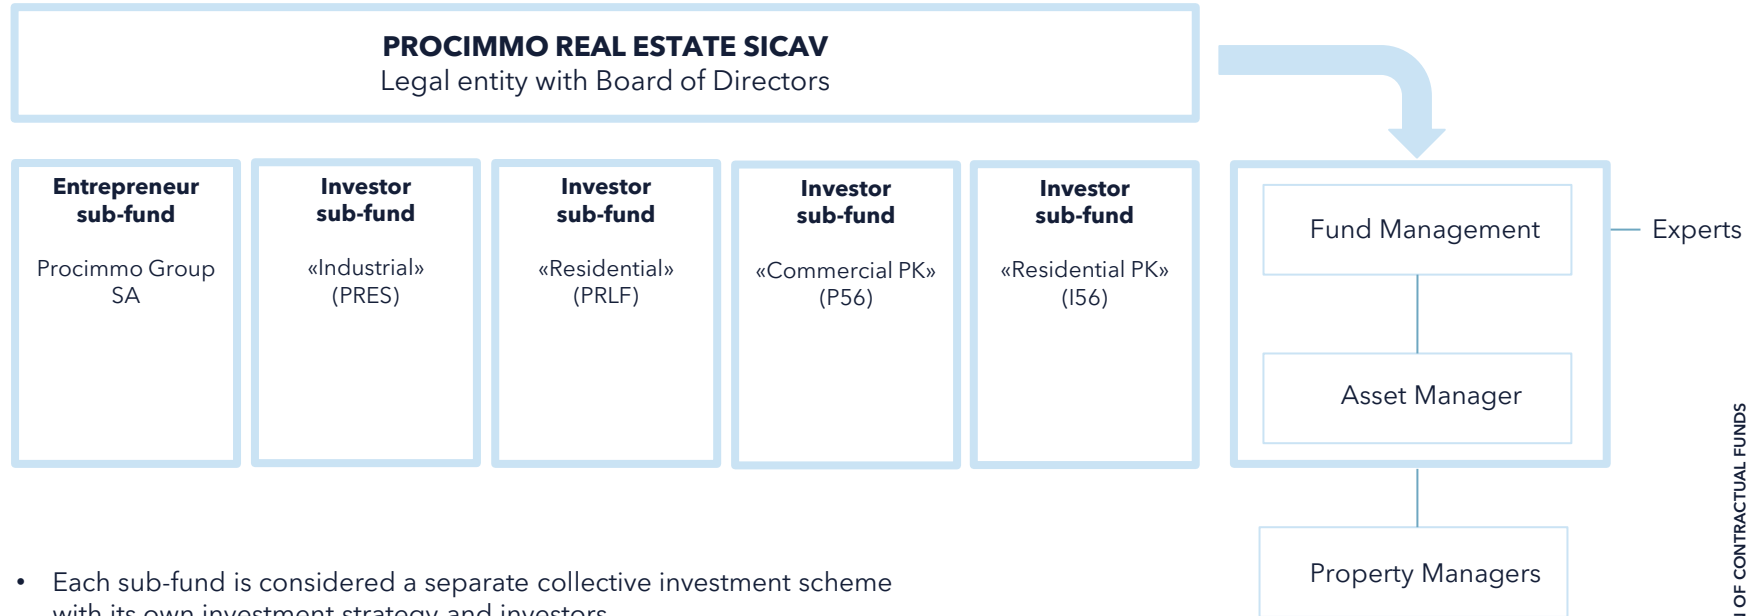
PROCIMMO REAL ESTATE SICAV
Legal entity with Board of Directors

Entrepreneur sub-fund

Procimmo Group SA

Investor sub-fund

«Industrial» (PRES)

Investor sub-fund

«Residential» (PRLF)

Investor sub-fund

«Commercial PK» (P56)

Investor sub-fund

«Residential PK» (I56)

Fund Management

Experts

Asset Manager

Property Managers

• Each sub-fund is considered a separate collective investment scheme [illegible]

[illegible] OF CONTRACTUAL FUNDS